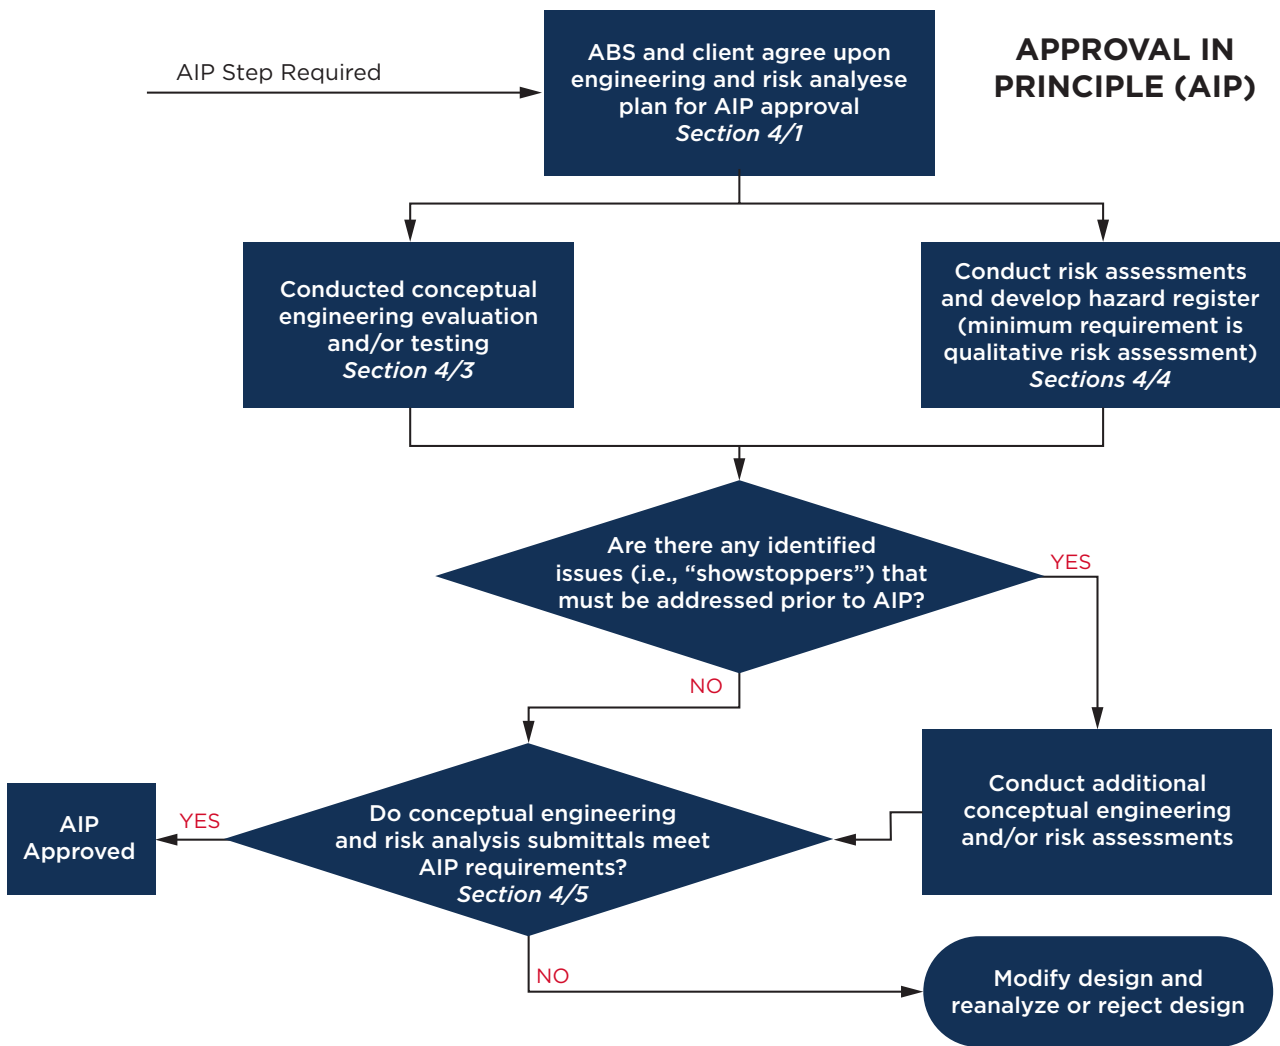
APPROVAL IN PRINCIPLE (AIP)

AIP Step Required

ABS and client agree upon engineering and risk analyese plan for AIP approval
Section 4/1

Conducted conceptual engineering evaluation and/or testing
Section 4/3

Conduct risk assessments and develop hazard register (minimum requirement is qualitative risk assessment)
Sections 4/4

Are there any identified issues (i.e., “showstoppers”) that must be addressed prior to AIP?

YES

NO

Conduct additional conceptual engineering and/or risk assessments

Do conceptual engineering and risk analysis submittals meet AIP requirements?
Section 4/5

YES

AIP Approved

NO

Modify design and reanalyze or reject design